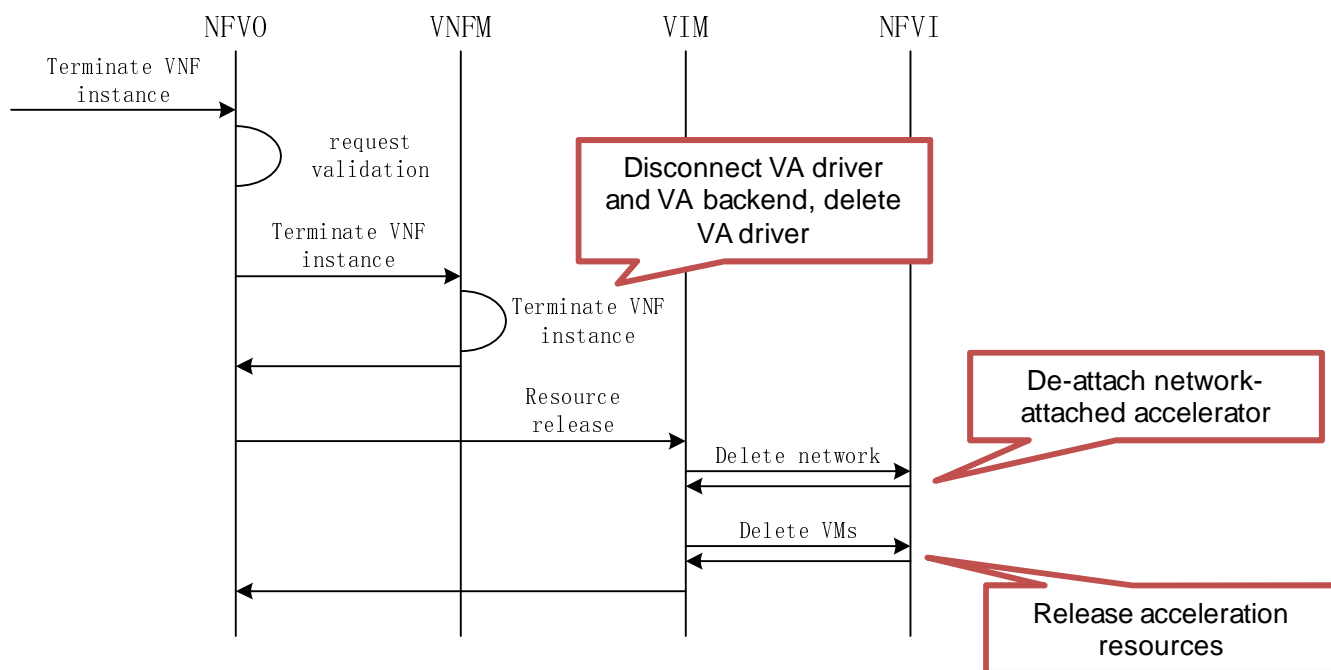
NFVO
VNFM
VIM
NFVI

Terminate VNF instance

request validation

Disconnect VA driver and VA backend, delete VA driver

Terminate VNF instance

Terminate VNF instance

De-attach network-attached accelerator

Resource release

Delete network

Delete VMs

Release acceleration resources